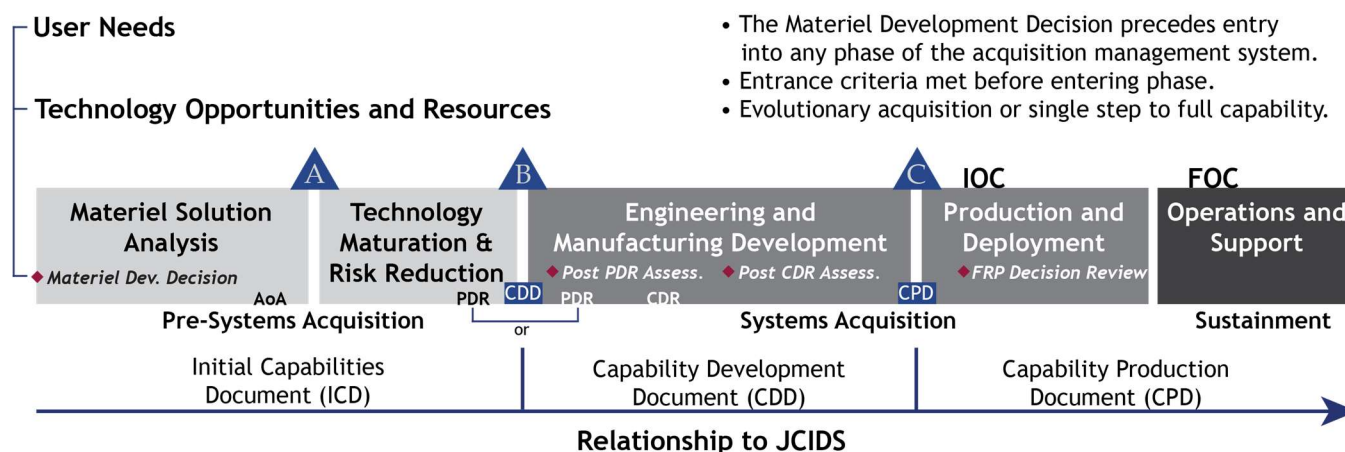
User Needs

Technology Opportunities and Resources

• The Materiel Development Decision precedes entry into any phase of the acquisition management system.
• Entrance criteria met before entering phase.
• Evolutionary acquisition or single step to full capability.

A

B

C

IOC

FOC

Materiel Solution Analysis

◆ Materiel Dev. Decision

AoA

Technology Maturation & Risk Reduction

PDR

CDD

Engineering and Manufacturing Development

◆ Post PDR Assess.

◆ Post CDR Assess.

PDR

CDR

or

CPD

Production and Deployment

◆ FRP Decision Review

Operations and Support

Pre-Systems Acquisition

Systems Acquisition

Sustainment

Initial Capabilities Document (ICD)

Capability Development Document (CDD)

Capability Production Document (CPD)

Relationship to JCIDS